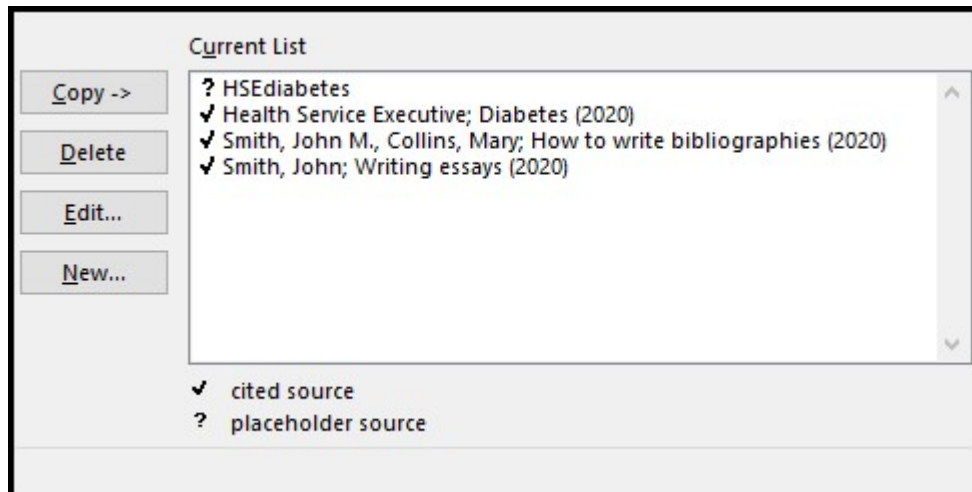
Current List

Copy ->

Delete

Edit...

New...

? HSEdiabetes
✔ Health Service Executive; Diabetes (2020)
✔ Smith, John M., Collins, Mary; How to write bibliographies (2020)
✔ Smith, John; Writing essays (2020)

✔ cited source
? placeholder source